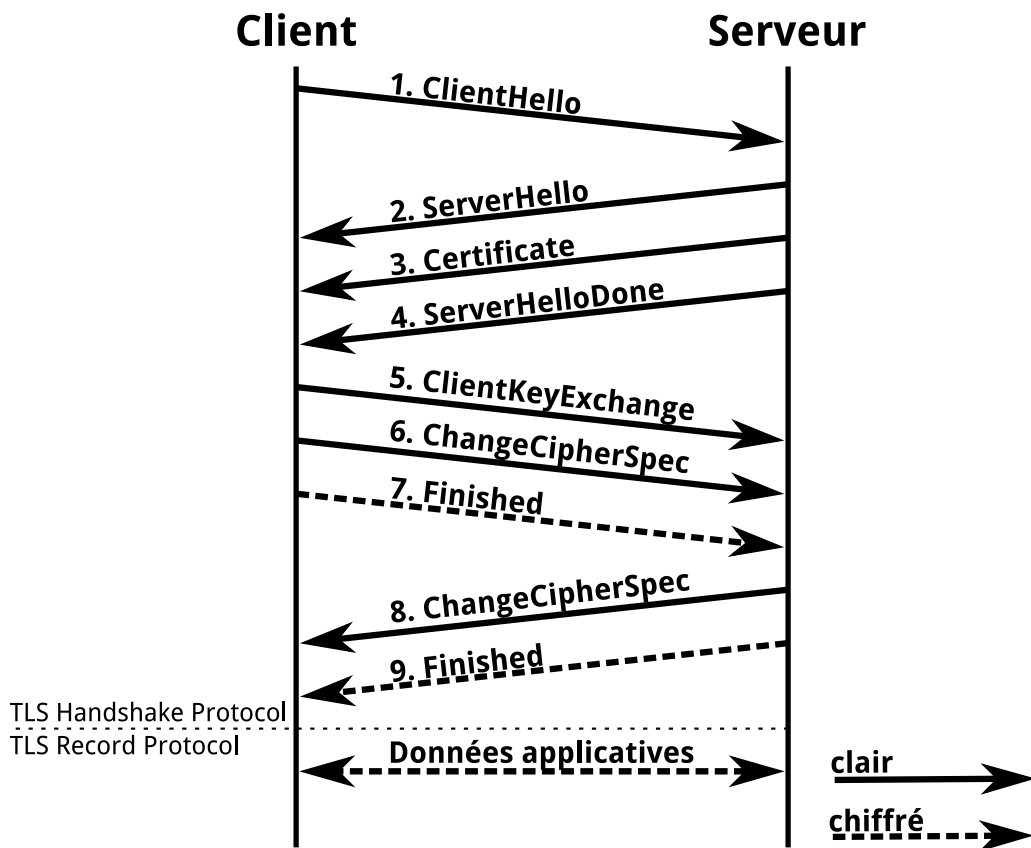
Client

Serveur

1. ClientHello

2. ServerHello

3. Certificate

4. ServerHelloDone

5. ClientKeyExchange

6. ChangeCipherSpec

7. Finished

8. ChangeCipherSpec

9. Finished

TLS Handshake Protocol

TLS Record Protocol

Données applicatives

clair

chiffré